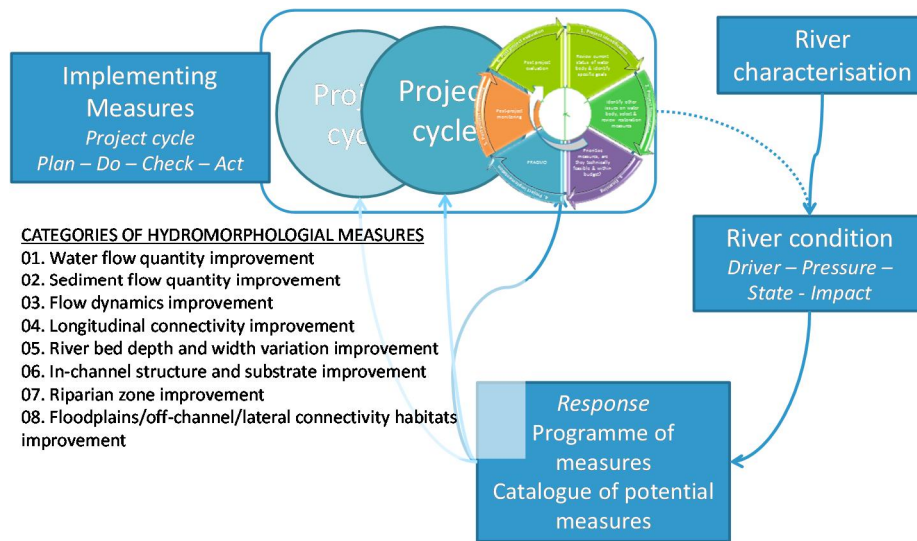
Implementing Measures
*Project cycle*
*Plan – Do – Check – Act*

Proje cycl

Projec cycle

Post project evaluation

Review current status of water body & identify specific goals

Identify other issues on water body, select & review restoration measures

Prioritise measures, are they technically feasible & within budget?

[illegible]

Post-project monitoring

River characterisation

River condition
*Driver – Pressure – State - Impact*

CATEGORIES OF HYDROMORPHOLOGIAL MEASURES
01. Water flow quantity improvement
02. Sediment flow quantity improvement
03. Flow dynamics improvement
04. Longitudinal connectivity improvement
05. River bed depth and width variation improvement
06. In-channel structure and substrate improvement
07. Riparian zone improvement
08. Floodplains/off-channel/lateral connectivity habitats improvement

*Response*
Programme of measures
Catalogue of potential measures